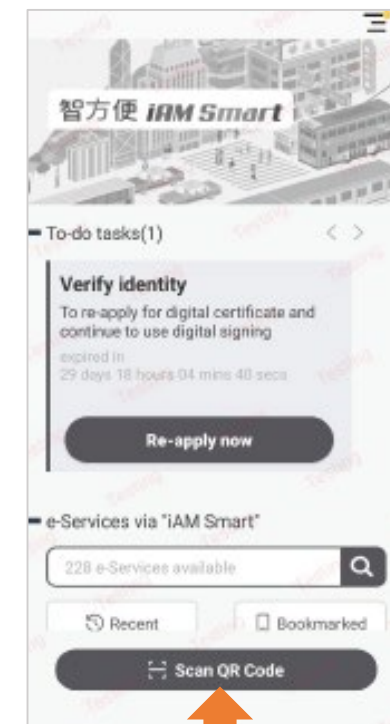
智方便 iAM Smart

To-do tasks(1)

Verify identity

To re-apply for digital certificate and continue to use digital signing

expired in
29 days 18 hours 04 mins 40 secs

Re-apply now

e-Services via "iAM Smart"

228 e-Services available

Recent

Bookmarked

Scan QR Code

Testing